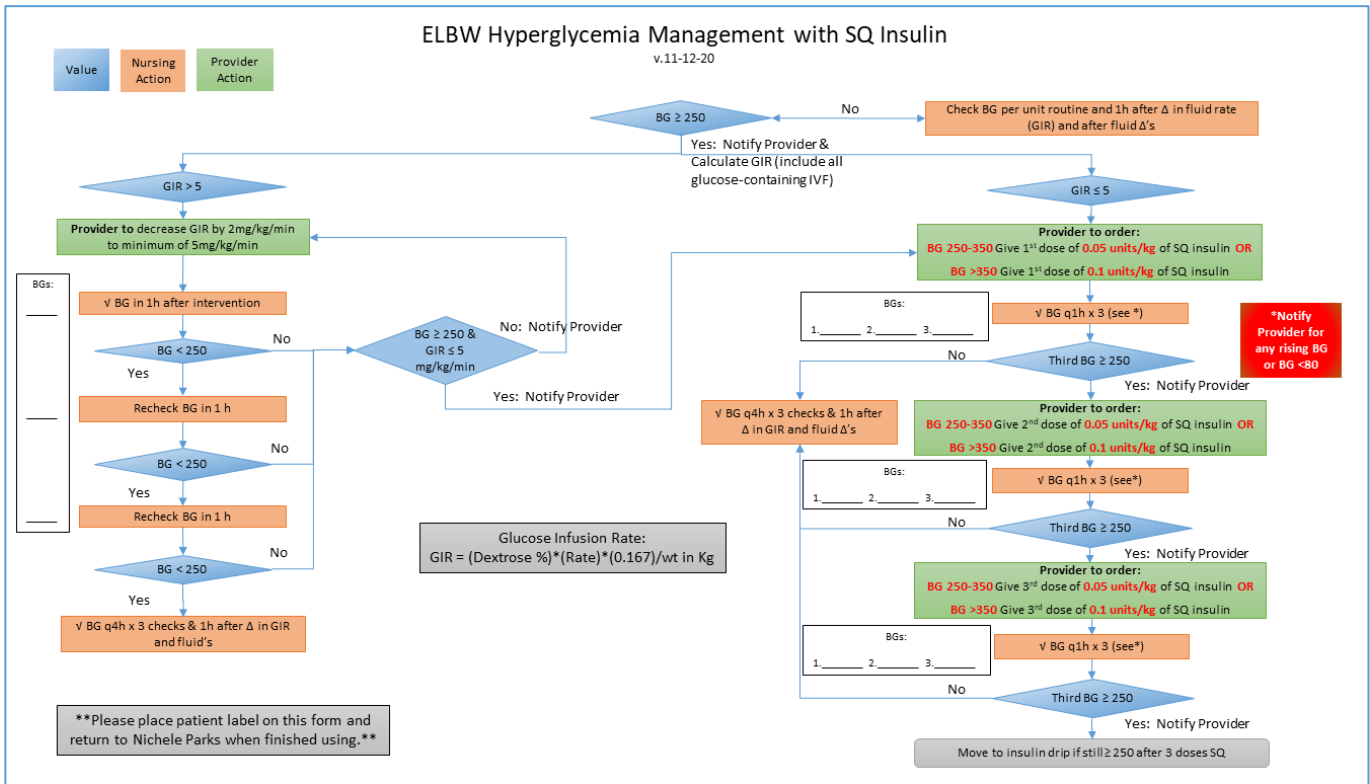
ELBW Hyperglycemia Management with SQ Insulin
v.11-12-20

Value

Nursing Action

Provider Action

BG ≥ 250

No

Check BG per unit routine and 1h after Δ in fluid rate (GIR) and after fluid Δ's

Yes: Notify Provider & Calculate GIR (include all glucose-containing IVF)

GIR > 5

GIR ≤ 5

**Provider to** decrease GIR by 2mg/kg/min to minimum of 5mg/kg/min

BGs:
_____
_____
_____

√ BG in 1h after intervention

BG < 250

No

Yes

Recheck BG in 1 h

BG < 250

No

Yes

Recheck BG in 1 h

BG < 250

No

Yes

√ BG q4h x 3 checks & 1h after Δ in GIR and fluid's

BG ≥ 250 & GIR ≤ 5 mg/kg/min

No: Notify Provider

Yes: Notify Provider

Glucose Infusion Rate:
GIR = (Dextrose %)*(Rate)*(0.167)/wt in Kg

**Please place patient label on this form and return to Nichele Parks when finished using.**

**Provider to order:**
BG 250-350 Give 1$^{st}$ dose of 0.05 units/kg of SQ insulin OR
BG >350 Give 1$^{st}$ dose of 0.1 units/kg of SQ insulin

BGs:
1._______ 2._______ 3._______

√ BG q1h x 3 (see *)

*Notify Provider for any rising BG or BG <80

No

Third BG ≥ 250

Yes: Notify Provider

√ BG q4h x 3 checks & 1h after Δ in GIR and fluid Δ's

**Provider to order:**
BG 250-350 Give 2$^{nd}$ dose of 0.05 units/kg of SQ insulin OR
BG >350 Give 2$^{nd}$ dose of 0.1 units/kg of SQ insulin

BGs:
1._______ 2._______ 3._______

√ BG q1h x 3 (see*)

No

Third BG ≥ 250

Yes: Notify Provider

**Provider to order:**
BG 250-350 Give 3$^{rd}$ dose of 0.05 units/kg of SQ insulin OR
BG >350 Give 3$^{rd}$ dose of 0.1 units/kg of SQ insulin

BGs:
1._______ 2._______ 3._______

√ BG q1h x 3 (see*)

No

Third BG ≥ 250

Yes: Notify Provider

Move to insulin drip if still ≥ 250 after 3 doses SQ